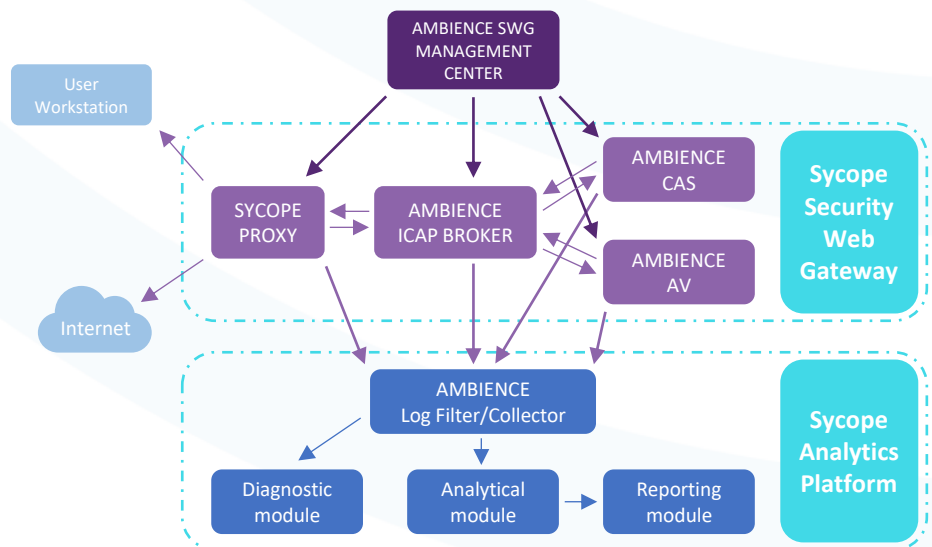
AMBIENCE SWG MANAGEMENT CENTER

User Workstation

SYCOPE PROXY

AMBIENCE ICAP BROKER

AMBIENCE CAS

AMBIENCE AV

Sycope Security Web Gateway

Internet

AMBIENCE Log Filter/Collector

Diagnostic module

Analytical module

Reporting module

Sycope Analytics Platform